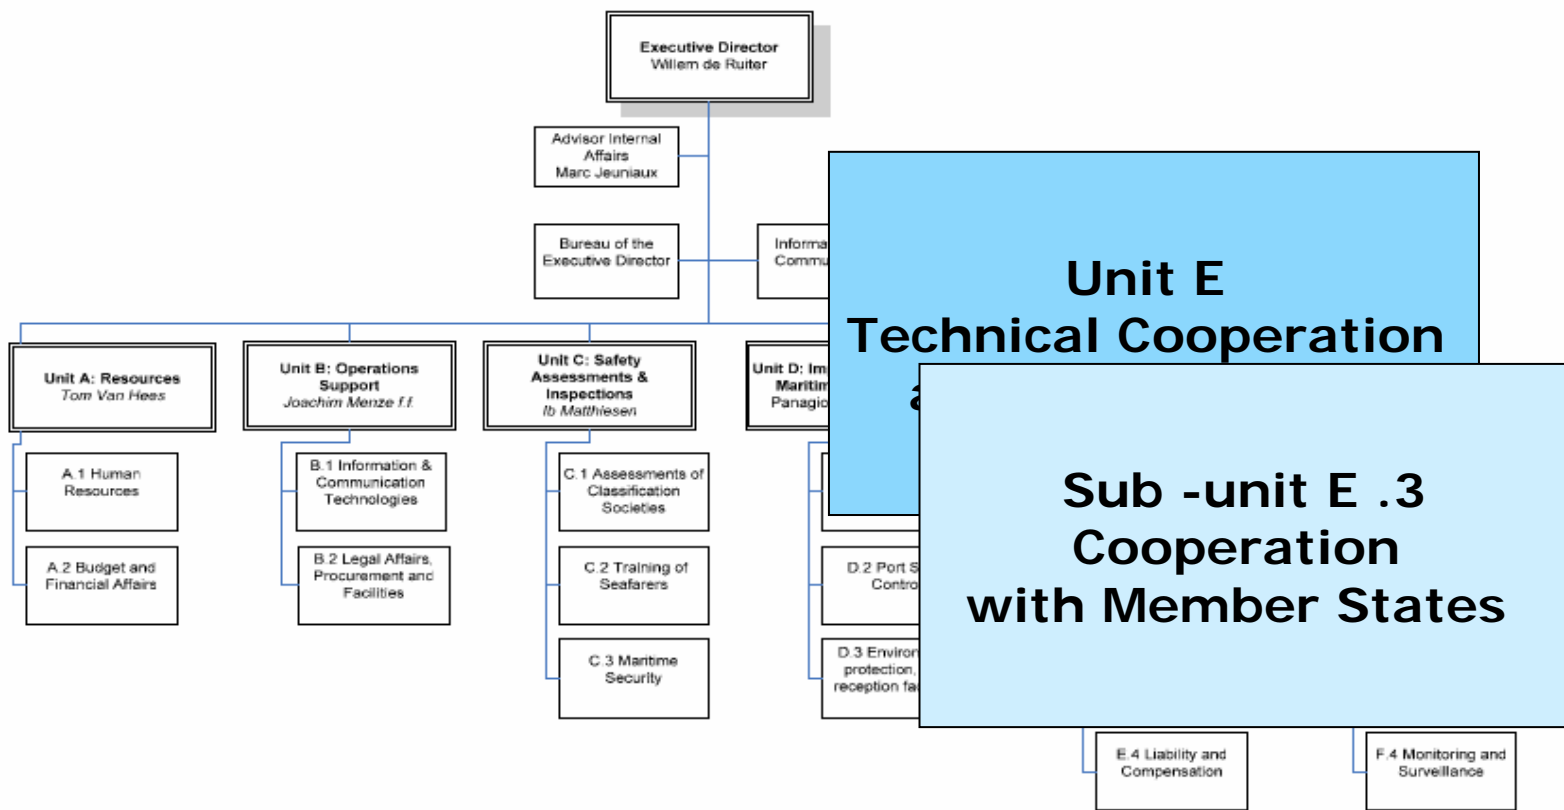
Executive Director
Willem de Ruiter

Advisor Internal Affairs
Marc Jeuniaux

Bureau of the Executive Director

Informa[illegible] Commu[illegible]

Unit A: Resources
Tom Van Hees

A.1 Human Resources

A.2 Budget and Financial Affairs

Unit B: Operations Support
Joachim Menze f.f.

B.1 Information & Communication Technologies

B.2 Legal Affairs, Procurement and Facilities

Unit C: Safety Assessments & Inspections
Ib Matthiesen

C.1 Assessments of Classification Societies

C.2 Training of Seafarers

C.3 Maritime Security

Unit D: Im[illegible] Maritim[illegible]
Panagio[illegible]

D.2 Port S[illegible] Contro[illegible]

D.3 Environ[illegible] protection, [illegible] reception fa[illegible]

E.4 Liability and Compensation

F.4 Monitoring and Surveillance

Unit E
Technical Cooperation
a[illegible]

Sub -unit E .3
Cooperation
with Member States